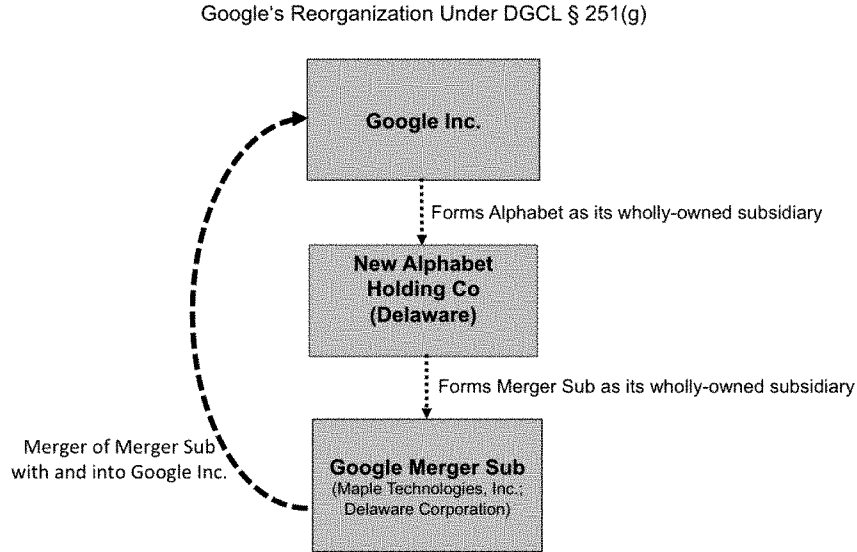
Google's Reorganization Under DGCL § 251(g)

Google Inc.

Forms Alphabet as its wholly-owned subsidiary

New Alphabet Holding Co (Delaware)

Forms Merger Sub as its wholly-owned subsidiary

Merger of Merger Sub with and into Google Inc.

Google Merger Sub (Maple Technologies, Inc.; Delaware Corporation)